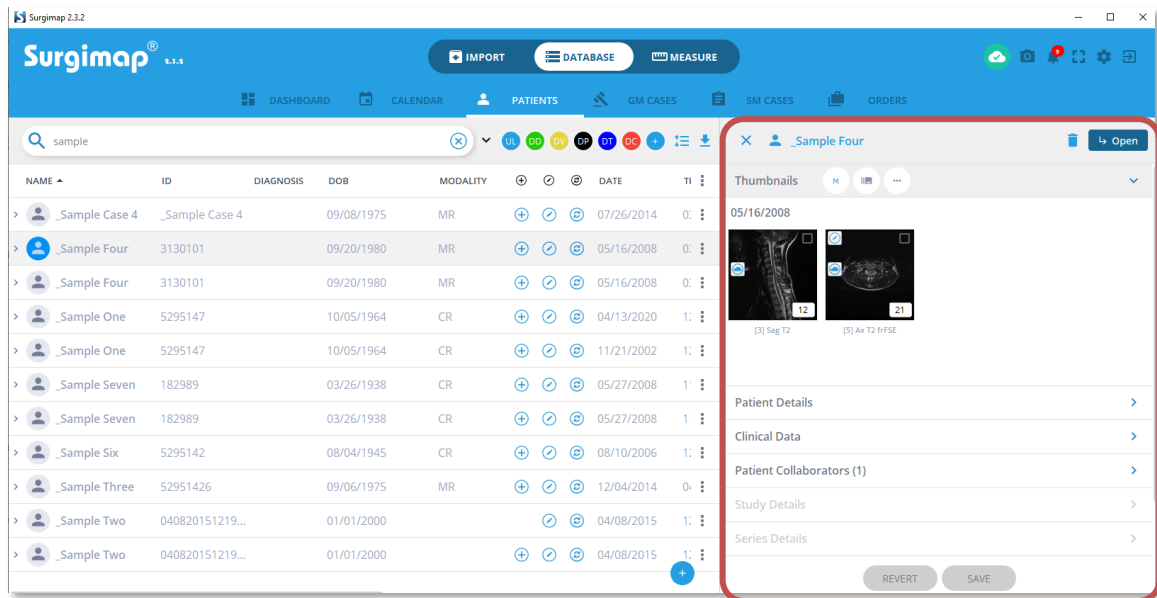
Surgimap 2.3.2

Surgimap® 2.3.2

IMPORT DATABASE MEASURE

9

DASHBOARD CALENDAR PATIENTS GM CASES SM CASES ORDERS

sample

UL DD DV DP DT DC +

| NAME ▲ | ID | DIAGNOSIS | DOB | MODALITY | | | | DATE | TI |
|---|---|---|---|---|---|---|---|---|---|
| _Sample Case 4 | _Sample Case 4 | | 09/08/1975 | MR | | | | 07/26/2014 | 0: |
| _Sample Four | 3130101 | | 09/20/1980 | MR | | | | 05/16/2008 | 0: |
| _Sample Four | 3130101 | | 09/20/1980 | MR | | | | 05/16/2008 | 0: |
| _Sample One | 5295147 | | 10/05/1964 | CR | | | | 04/13/2020 | 1: |
| _Sample One | 5295147 | | 10/05/1964 | CR | | | | 11/21/2002 | 1: |
| _Sample Seven | 182989 | | 03/26/1938 | CR | | | | 05/27/2008 | 1' |
| _Sample Seven | 182989 | | 03/26/1938 | CR | | | | 05/27/2008 | 1' |
| _Sample Six | 5295142 | | 08/04/1945 | CR | | | | 08/10/2006 | 1: |
| _Sample Three | 52951426 | | 09/06/1975 | MR | | | | 12/04/2014 | 0, |
| _Sample Two | 040820151219... | | 01/01/2000 | | | | | 04/08/2015 | 1: |
| _Sample Two | 040820151219... | | 01/01/2000 | | | | | 04/08/2015 | 1: |

_Sample Four
Open

Thumbnails M ...

05/16/2008

12
[3] Sag T2

21
[5] Ax T2 frFSE

Patient Details
Clinical Data
Patient Collaborators (1)
Study Details
Series Details

REVERT SAVE